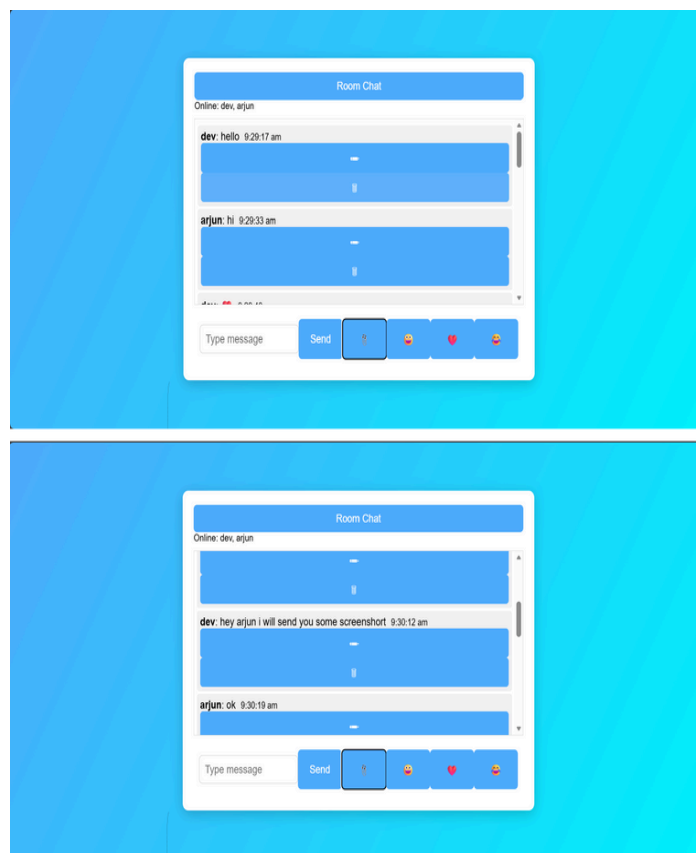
Room Chat

Online: dev, arjun

**dev**: hello 9:29:17 am

**arjun**: hi 9:29:33 am

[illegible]

Type message

Send

Room Chat

Online: dev, arjun

**dev**: hey arjun i will send you some screenshort 9:30:12 am

**arjun**: ok 9:30:19 am

Type message

Send